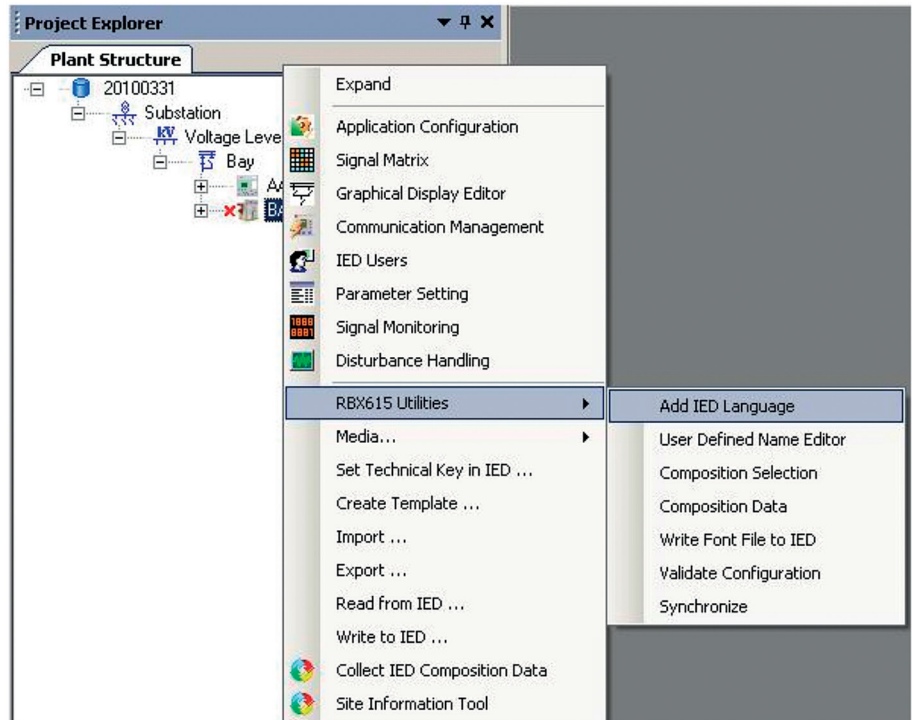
Project Explorer

Plant Structure

20100331
Substation
Voltage Leve
Bay
A
B

Expand
Application Configuration
Signal Matrix
Graphical Display Editor
Communication Management
IED Users
Parameter Setting
Signal Monitoring
Disturbance Handling
RBX615 Utilities
Media...
Set Technical Key in IED ...
Create Template ...
Import ...
Export ...
Read from IED ...
Write to IED ...
Collect IED Composition Data
Site Information Tool

Add IED Language
User Defined Name Editor
Composition Selection
Composition Data
Write Font File to IED
Validate Configuration
Synchronize